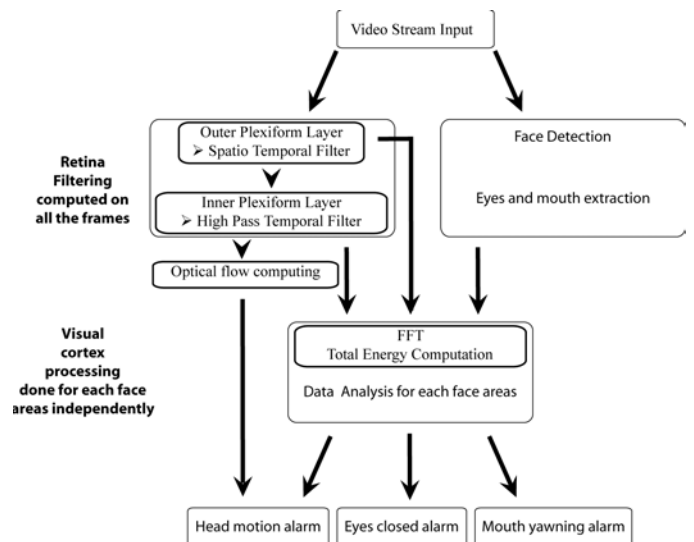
Video Stream Input

Retina Filtering computed on all the frames

Outer Plexiform Layer
➢ Spatio Temporal Filter

Inner Plexiform Layer
➢ High Pass Temporal Filter

Face Detection

Eyes and mouth extraction

Optical flow computing

Visual cortex processing done for each face areas independently

FFT
Total Energy Computation

Data Analysis for each face areas

Head motion alarm

Eyes closed alarm

Mouth yawning alarm